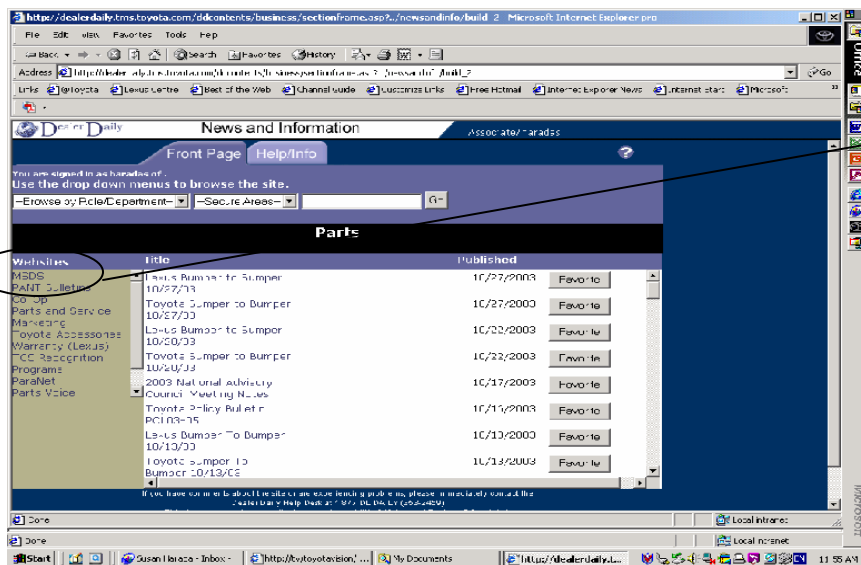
http://dealerdaily.tms.toyota.com/ddcontents/business/sectionframe.asp?../newsandinfo/build_2 Microsoft Internet Explorer pro

File Edit View Favorites Tools Help

Back Search Favorites History

Address http://dealerdaily.tms.toyota.com/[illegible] Go

Links @Toyota Lexus Centre Best of the Web Channel Guide Customize Links Free Hotmail Internet Explorer News Internet Start Microsoft

Dealer Daily News and Information Associate/haradas

Front Page Help/Info

You are signed in as haradas of .
Use the drop down menus to browse the site.

--Browse by Role/Department-- --Secure Areas-- Go

Parts

Websites
MSDS
PAINT Bulletins
Co-Op
Parts and Service Marketing
Toyota Accessories
Warranty (Lexus)
TCC Recognition Programs
ParaNet
Parts Voice

| Title | Published | |
|---|---|---|
| Lexus Bumper to Bumper 10/27/03 | 10/27/2003 | Favorite |
| Toyota Bumper to Bumper 10/27/03 | 10/27/2003 | Favorite |
| Lexus Bumper to Bumper 10/20/03 | 10/22/2003 | Favorite |
| Toyota Bumper to Bumper 10/20/03 | 10/22/2003 | Favorite |
| 2003 National Advisory Council Meeting Notes | 10/17/2003 | Favorite |
| Toyota Policy Bulletin PC103-15 | 10/1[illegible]/2003 | Favorite |
| Lexus Bumper To Bumper 10/13/03 | 10/13/2003 | Favorite |
| Toyota Bumper To Bumper 10/13/03 | 10/13/2003 | Favorite |

If you have comments about the site or are experiencing problems, please immediately contact the Dealer Daily Help Desk at 1-877-DD-DAILY (332-4559)

Done Local intranet

Done Local intranet

Start Susan Harada - Inbox - http://tvtoyotavision/... My Documents http://dealerdaily.t... 11:55 AM

Office